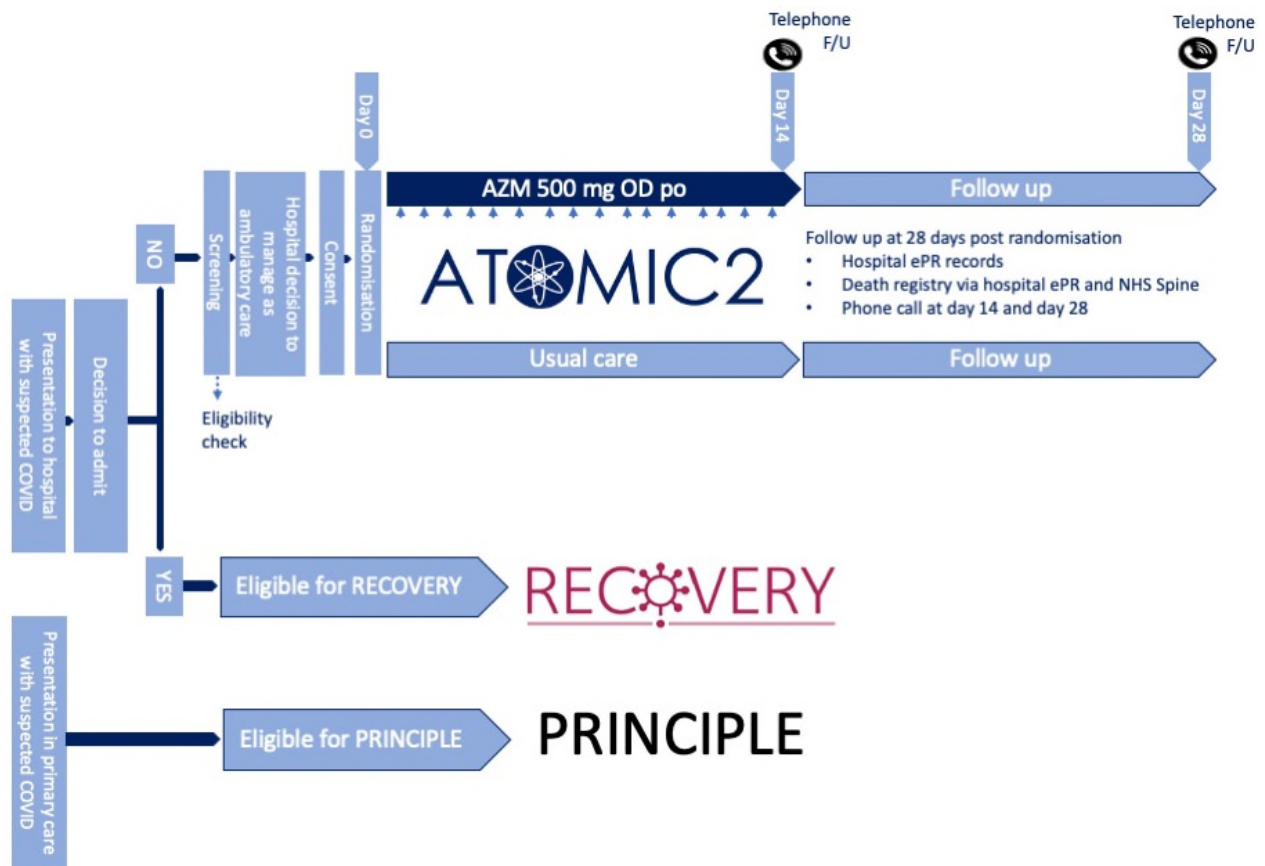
Telephone F/U

Telephone F/U

Day 0

Day 14

Day 28

Presentation to hospital with suspected COVID

Decision to admit

NO

Screening

Eligibility check

Hospital decision to manage as ambulatory care

Consent

Randomisation

AZM 500 mg OD po

Follow up

ATOMIC2

Follow up at 28 days post randomisation
• Hospital ePR records
• Death registry via hospital ePR and NHS Spine
• Phone call at day 14 and day 28

Usual care

Follow up

YES

Eligible for RECOVERY

RECOVERY

Presentation in primary care with suspected COVID

Eligible for PRINCIPLE

PRINCIPLE